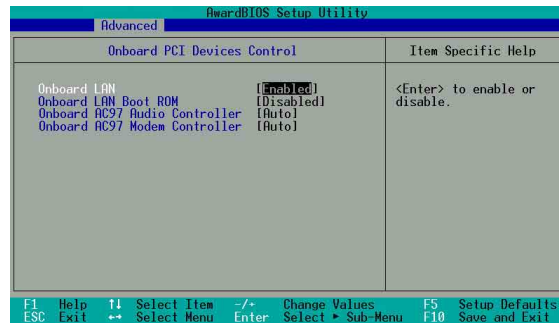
AwardBIOS Setup Utility

Advanced

Onboard PCI Devices Control

Item Specific Help

Onboard LAN [Enabled]
Onboard LAN Boot ROM [Disabled]
Onboard AC97 Audio Controller [Auto]
Onboard AC97 Modem Controller [Auto]

<Enter> to enable or disable.

F1 Help ↑↓ Select Item -/+ Change Values F5 Setup Defaults
ESC Exit ↔ Select Menu Enter Select ► Sub-Menu F10 Save and Exit